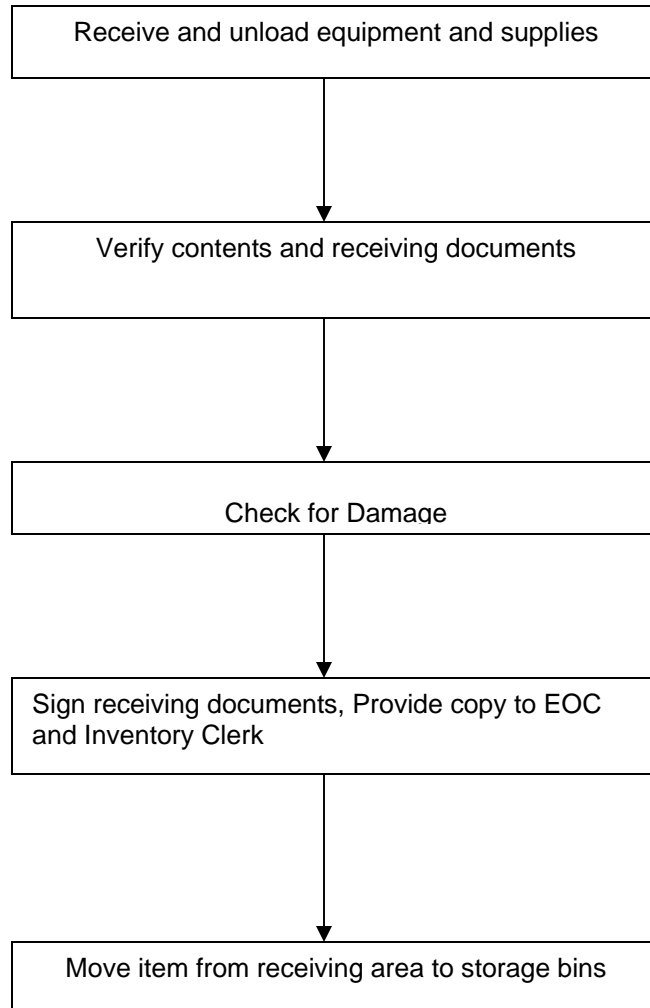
Receive and unload equipment and supplies

Verify contents and receiving documents

Check for Damage

Sign receiving documents, Provide copy to EOC and Inventory Clerk

Move item from receiving area to storage bins